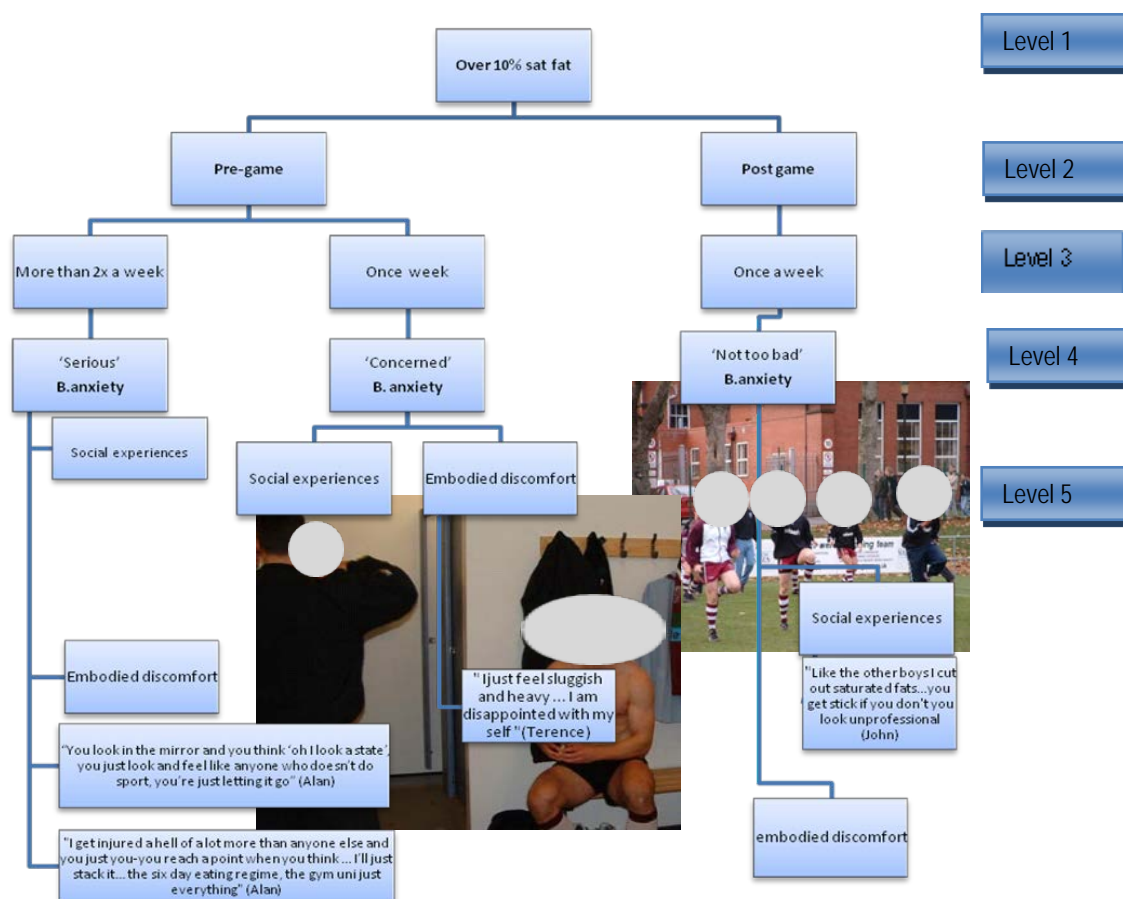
Level 1

Over 10% sat fat

Level 2

Pre-game

Post game

Level 3

More than 2x a week

Once week

Once a week

Level 4

'Serious' B.anxiety

'Concerned' B. anxiety

'Not too bad' B.anxiety

Level 5

Social experiences

Social experiences

Embodied discomfort

Social experiences

Embodied discomfort

" I just feel sluggish and heavy ... I am disappointed with my self "(Terence)

"Like the other boys I cut out saturated fats...you get stick if you don't you look unprofessional (John)

"You look in the mirror and you think 'oh I look a state', you just look and feel like anyone who doesn't do sport, you're just letting it go" (Alan)

"I get injured a hell of a lot more than anyone else and you just you-you reach a point when you think ... I'll just stack it... the six day eating regime, the gym uni just everything" (Alan)

embodied discomfort